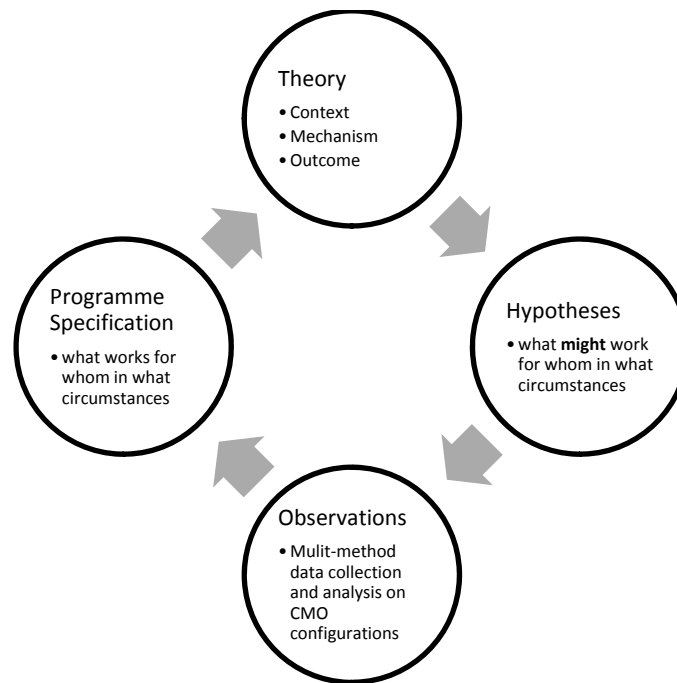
Theory
• Context
• Mechanism
• Outcome

Hypotheses
• what **might** work for whom in what circumstances

Observations
• Mulit-method data collection and analysis on CMO configurations

Programme Specification
• what works for whom in what circumstances